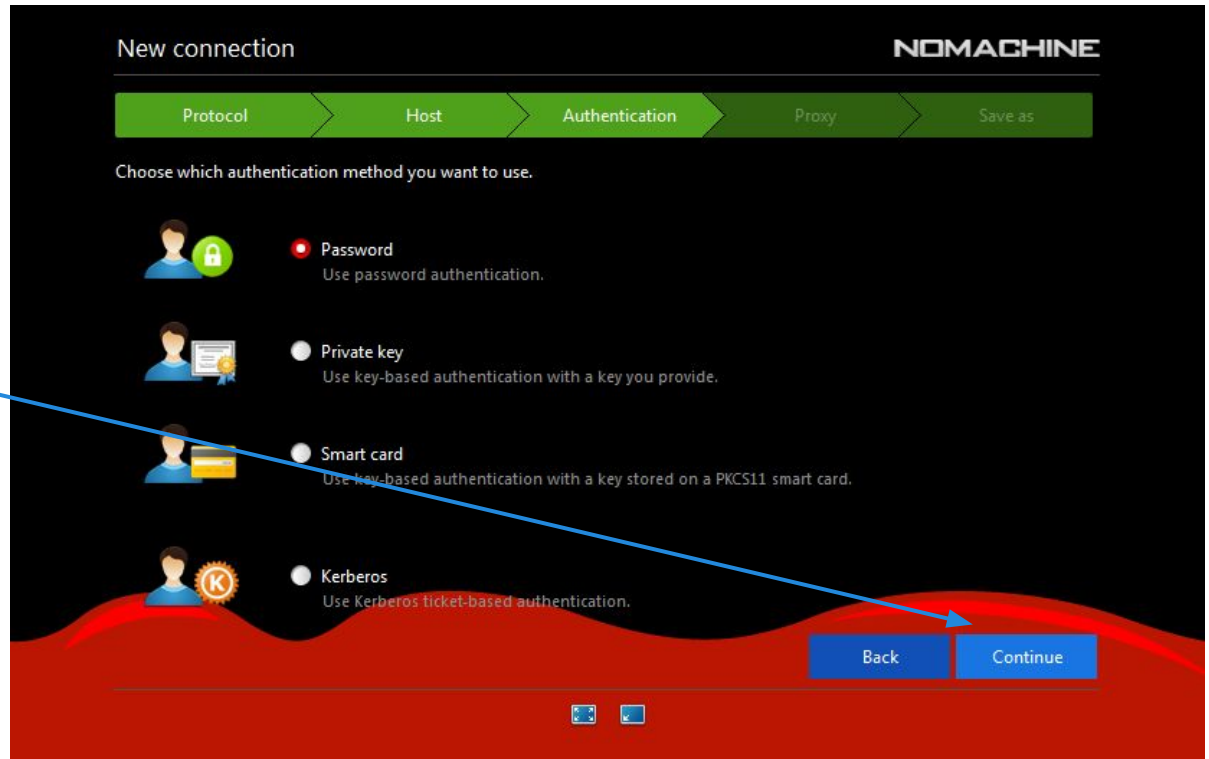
New connection

NOMACHINE

Protocol
Host
Authentication
Proxy
Save as

Choose which authentication method you want to use.

Password
Use password authentication.

Private key
Use key-based authentication with a key you provide.

Smart card
Use key-based authentication with a key stored on a PKCS11 smart card.

Kerberos
Use Kerberos ticket-based authentication.

Back
Continue